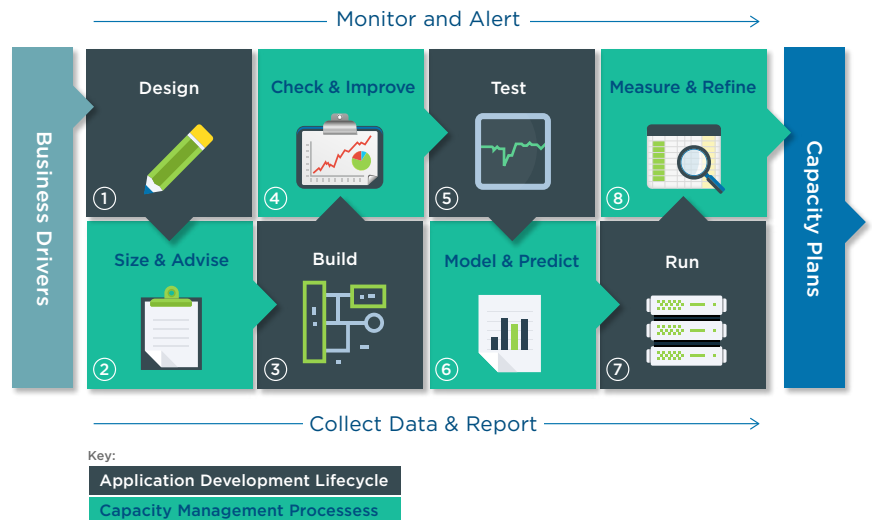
Monitor and Alert

Business Drivers

Design
1

Check & Improve
4

Test
5

Measure & Refine
8

Capacity Plans

Size & Advise
2

Build
3

Model & Predict
6

Run
7

Collect Data & Report

Key:
Application Development Lifecycle
Capacity Management Processess